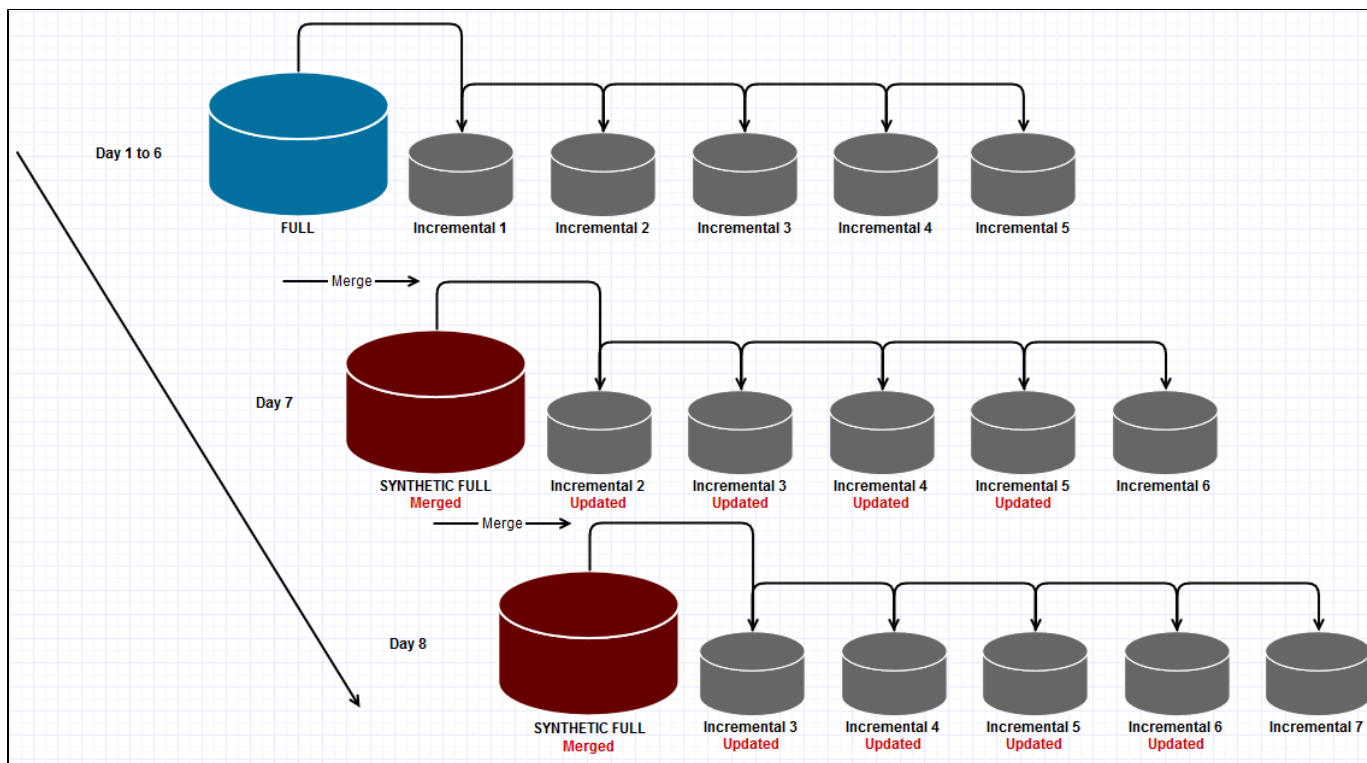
Day 1 to 6

FULL

Incremental 1

Incremental 2

Incremental 3

Incremental 4

Incremental 5

Merge

Day 7

SYNTHETIC FULL
Merged

Incremental 2
Updated

Incremental 3
Updated

Incremental 4
Updated

Incremental 5
Updated

Incremental 6

Merge

Day 8

SYNTHETIC FULL
Merged

Incremental 3
Updated

Incremental 4
Updated

Incremental 5
Updated

Incremental 6
Updated

Incremental 7